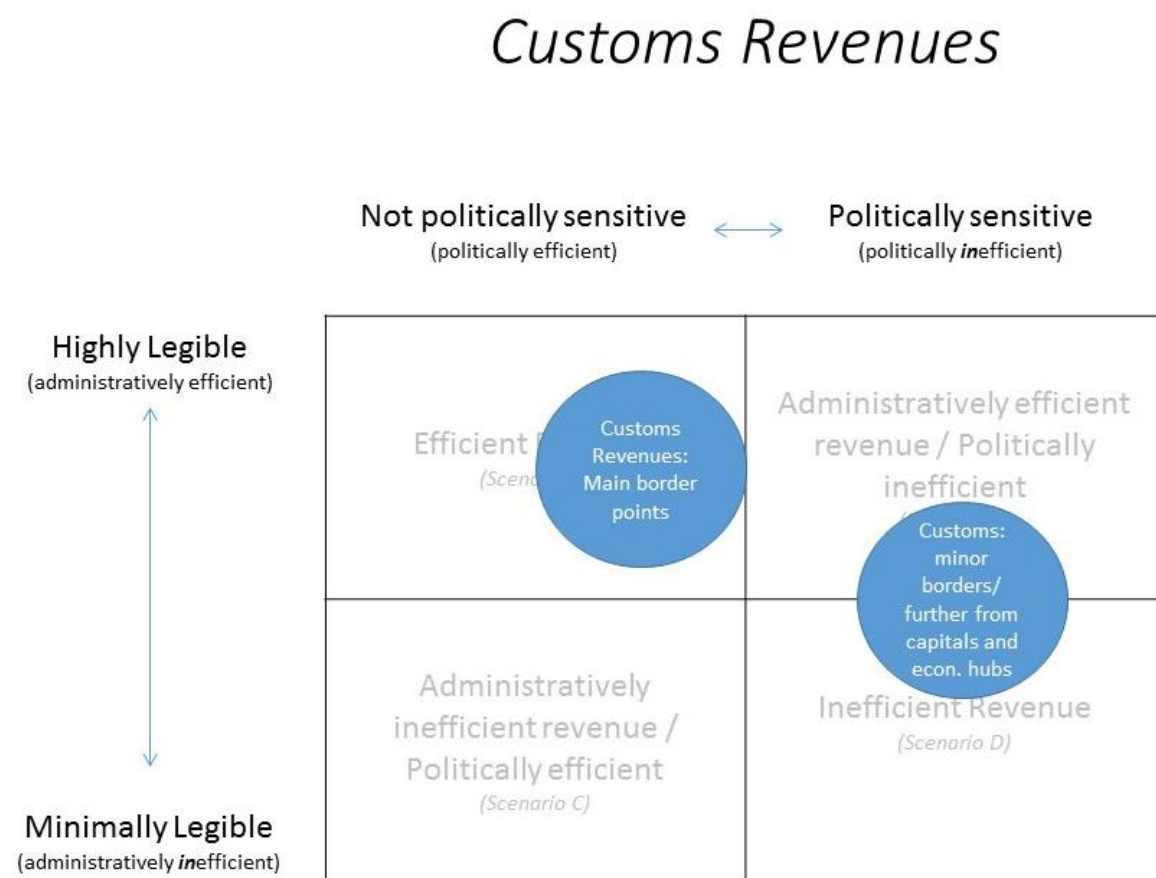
Customs Revenues

Not politically sensitive (politically efficient)

Politically sensitive (politically *in*efficient)

Highly Legible (administratively efficient)

Minimally Legible (administratively *in*efficient)

Efficient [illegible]
(Scena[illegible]

Customs Revenues: Main border points

Administratively efficient revenue / Politically inefficient

Customs: minor borders/ further from capitals and econ. hubs

Administratively inefficient revenue / Politically efficient
(Scenario C)

Inefficient Revenue
(Scenario D)